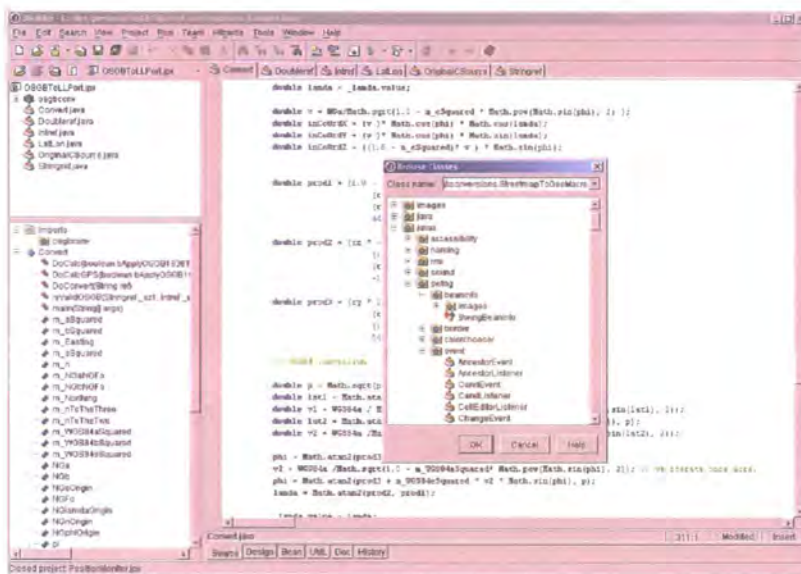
File Edit Search View Project Run Team Wizards Tools Window Help

OSGBToLLPort.jpx

Convert | DoubleRef | Intref | LatLon | OriginalOSource | StringRef

OSGBToLLPort.jpx
osgbconv
Convert.java
DoubleRef.java
IntRef.java
LatLon.java
OriginalOSource.java
StringRef.java

Imports
osgbconv
Convert
DoCalcBoolean bApplyOSGB
DoCalcGPS(boolean bApplyOSGB
DoConvert(String sIn)
isValidOSGB(StringRef_szt, IntRef_s
main(String[] args)
m_aSquared
m_bSquared
m_Easting
m_eSquared
m_n
m_NGsinOFs
m_NGrthOFs
m_Northing
m_nToTheThree
m_nToTheTwo
m_WGS84aSquared
m_WGS84bSquared
m_WGS84eSquared
NGa
NGb
NGeOrigin
NGFo
NGlamdaOrigin
NGnOrigin
NGphiOrigin

double lamda = lamda.value;

double v = NGa/Math.sqrt(1.0 - m_eSquared * Math.pow(Math.sin(phi), 2) );
double inCoNrdX = (v )* Math.cos(phi) * Math.cos(lamda);
double inCoNrdY = (v )* Math.cos(phi) * Math.sin(lamda);
double inCoNrdZ = ((1.0 - m_eSquared)* v ) * Math.sin(phi);

double prodI = (1.0 -

double prodZ = (tx * -

double prodJ = (ty * 1

// WGS84 conversion

double p = Math.sqrt(p
double lat1 = Math.ata
double v1 = WGS84a / M
double lat2 = Math.ata
double v2 = WGS84a /Ma

phi = Math.atan2(prodZ
v1 = WGS84a /Math.sqrt(1.0 - m_WGS84eSquared* Math.pow(Math.sin(phi), 2)); // We iterate once more.
phi = Math.atan2(prodZ + m_WGS84eSquared * v1 * Math.sin(phi), p);
lamda = Math.atan2(prodJ, prodI);

Browse Classes
Class name: javax.conversions.StreetmapToGeoMacro
images
java
javax
accessibility
naming
rmi
sound
swing
beaninfo
images
SwingBeanInfo
border
colorchooser
event
AncestorEvent
AncestorListener
CaretEvent
CaretListener
CellEditorListener
ChangeEvent
OK Cancel Help

Convert.java
Source | Design | Bean | UML | Doc | History
Closed project PositionMonitor.jpx
Modified Insert